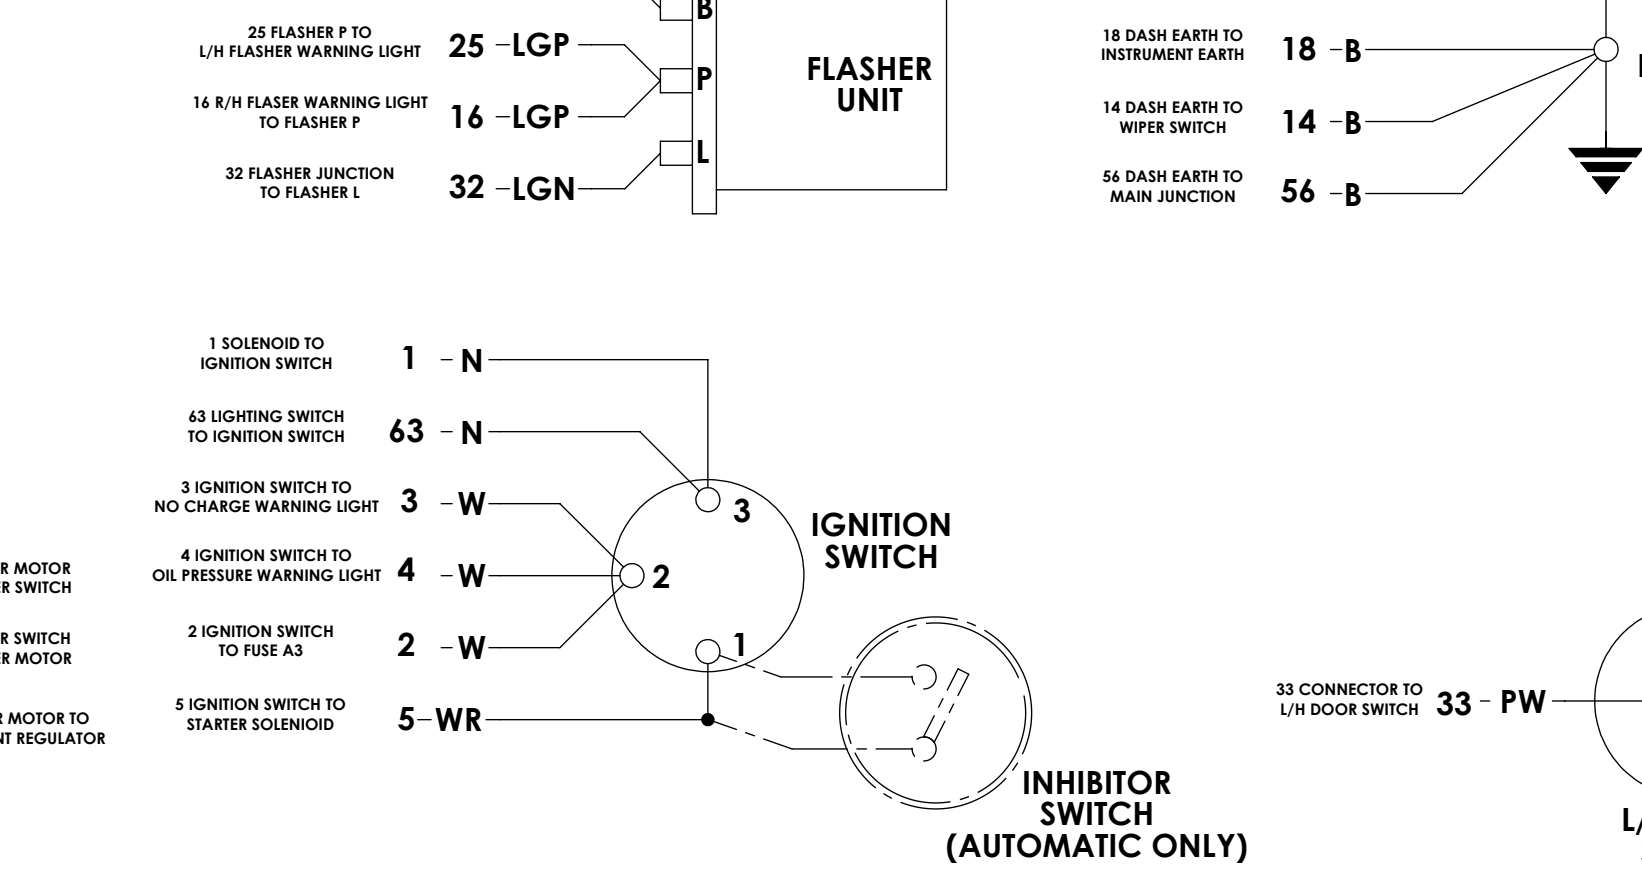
B

25 FLASHER P TO L/H FLASHER WARNING LIGHT 25 –LGP

P

FLASHER UNIT

16 R/H FLASER WARNING LIGHT TO FLASHER P 16 –LGP

L

32 FLASHER JUNCTION TO FLASHER L 32 –LGN

18 DASH EARTH TO INSTRUMENT EARTH 18 –B

14 DASH EARTH TO WIPER SWITCH 14 –B

56 DASH EARTH TO MAIN JUNCTION 56 –B

1 SOLENOID TO IGNITION SWITCH 1 – N

63 LIGHTING SWITCH TO IGNITION SWITCH 63 – N

3 IGNITION SWITCH TO NO CHARGE WARNING LIGHT 3 – W

3

IGNITION SWITCH

R MOTOR
R SWITCH

4 IGNITION SWITCH TO OIL PRESSURE WARNING LIGHT 4 – W

2

R SWITCH
R MOTOR

2 IGNITION SWITCH TO FUSE A3 2 – W

1

R MOTOR TO
NT REGULATOR

5 IGNITION SWITCH TO STARTER SOLENIOID 5– WR

33 CONNECTOR TO L/H DOOR SWITCH 33 – PW

INHIBITOR SWITCH (AUTOMATIC ONLY)

L/